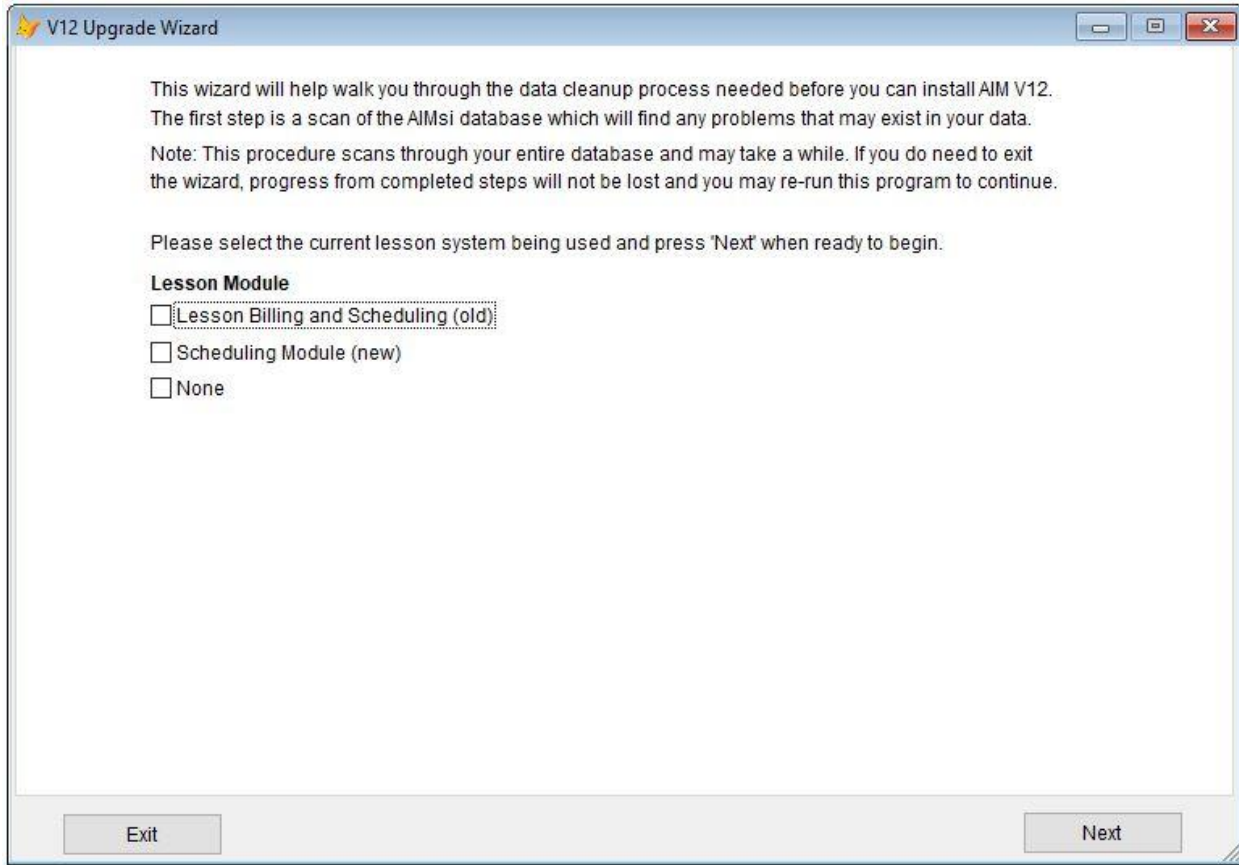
V12 Upgrade Wizard

This wizard will help walk you through the data cleanup process needed before you can install AIM V12. The first step is a scan of the AIMsi database which will find any problems that may exist in your data.

Note: This procedure scans through your entire database and may take a while. If you do need to exit the wizard, progress from completed steps will not be lost and you may re-run this program to continue.

Please select the current lesson system being used and press 'Next' when ready to begin.

Lesson Module

☐ Lesson Billing and Scheduling (old)

☐ Scheduling Module (new)

☐ None

Exit

Next